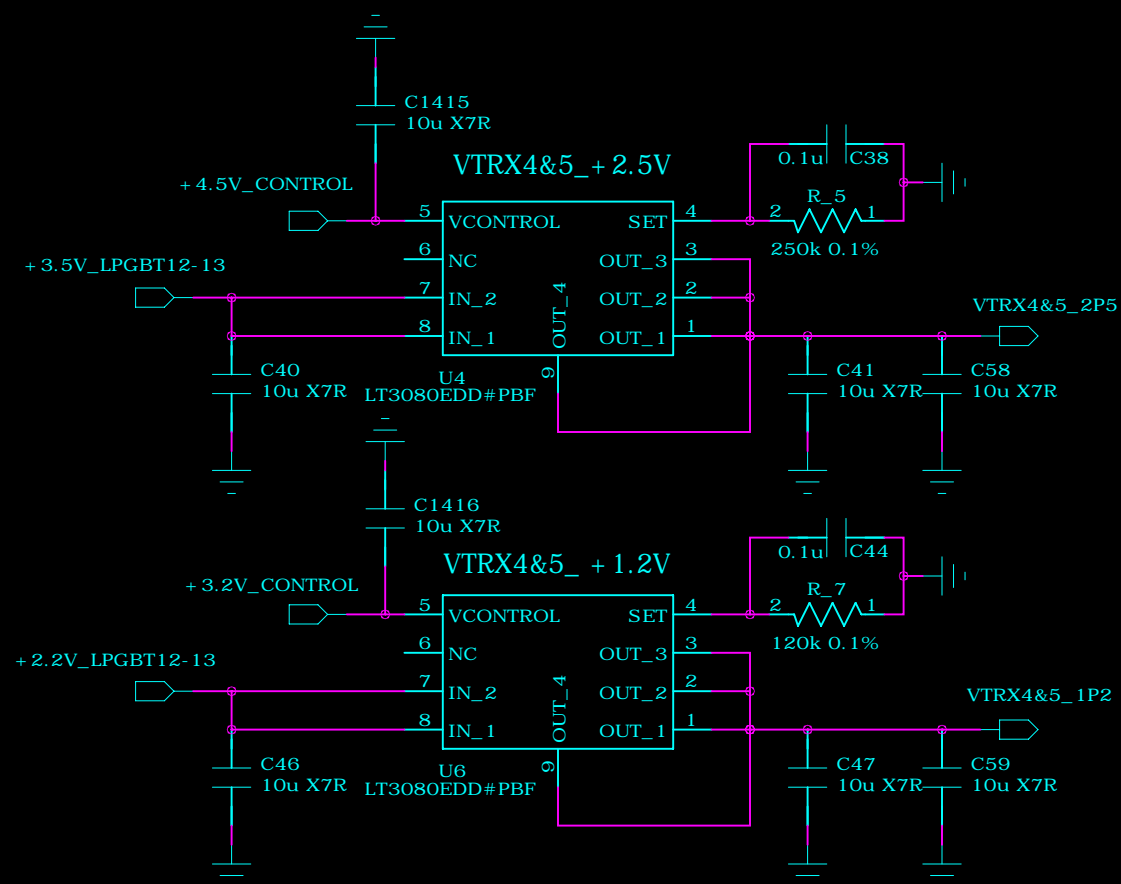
C1415
10u X7R

VTRX4&5_+2.5V

+4.5V_CONTROL

0.1u C38

R_5

2 1

250k 0.1%

5 VCONTROL SET 4

6 NC OUT_3 3

+3.5V_LPGBT12-13

7 IN_2 OUT_2 2

OUT_4

8 IN_1 OUT_1 1

VTRX4&5_2P5

9

C40
10u X7R

U4
LT3080EDD#PBF

C41
10u X7R

C58
10u X7R

C1416
10u X7R

VTRX4&5_ +1.2V

+3.2V_CONTROL

0.1u C44

R_7

2 1

120k 0.1%

5 VCONTROL SET 4

6 NC OUT_3 3

+2.2V_LPGBT12-13

7 IN_2 OUT_2 2

OUT_4

8 IN_1 OUT_1 1

VTRX4&5_1P2

9

C46
10u X7R

U6
LT3080EDD#PBF

C47
10u X7R

C59
10u X7R